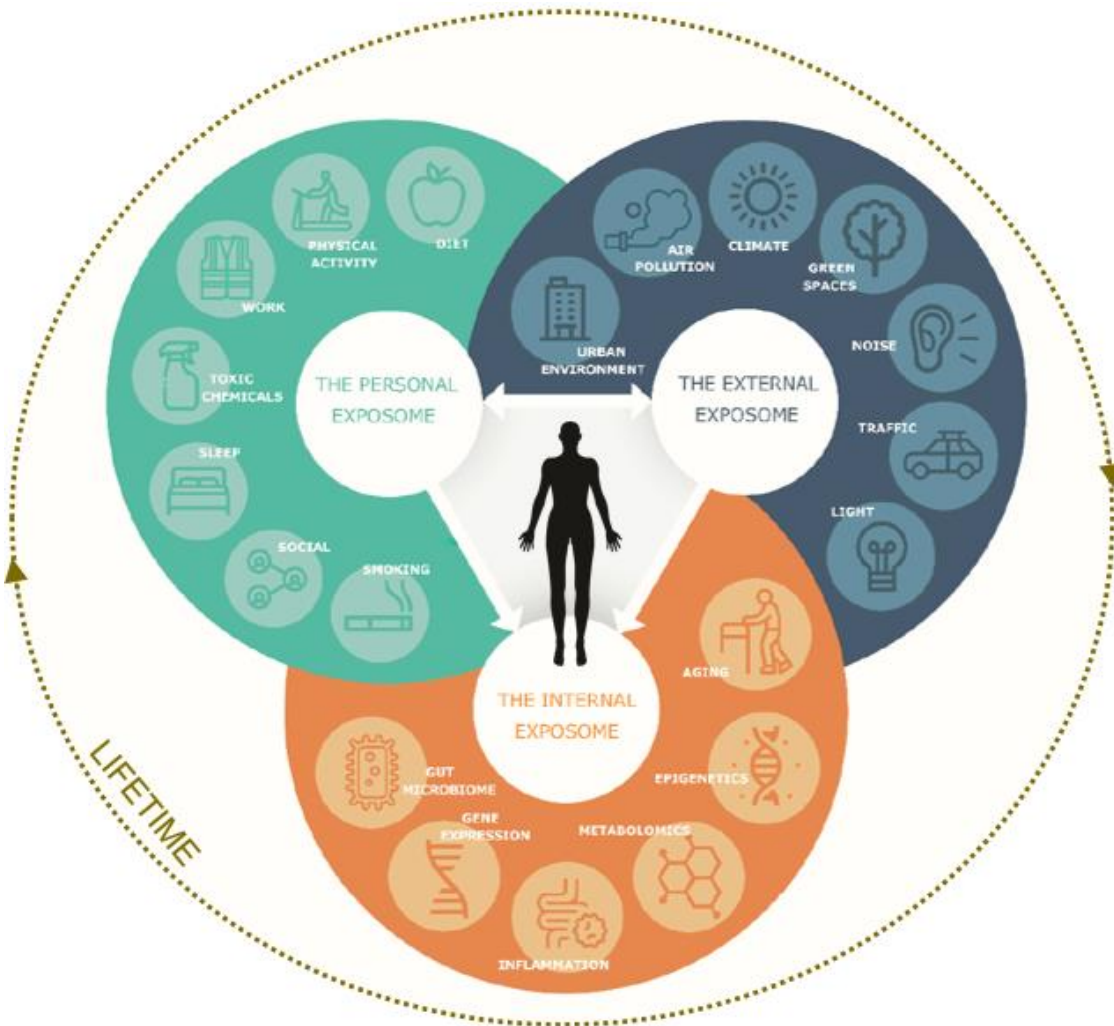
PHYSICAL ACTIVITY

DIET

WORK

TOXIC CHEMICALS

SLEEP

SOCIAL

SMOKING

THE PERSONAL EXPOSOME

AIR POLLUTION

CLIMATE

GREEN SPACES

URBAN ENVIRONMENT

NOISE

TRAFFIC

LIGHT

THE EXTERNAL EXPOSOME

THE INTERNAL EXPOSOME

AGING

GUT MICROBIOME

EPIGENETICS

GENE EXPRESSION

METABOLOMICS

INFLAMMATION

LIFETIME